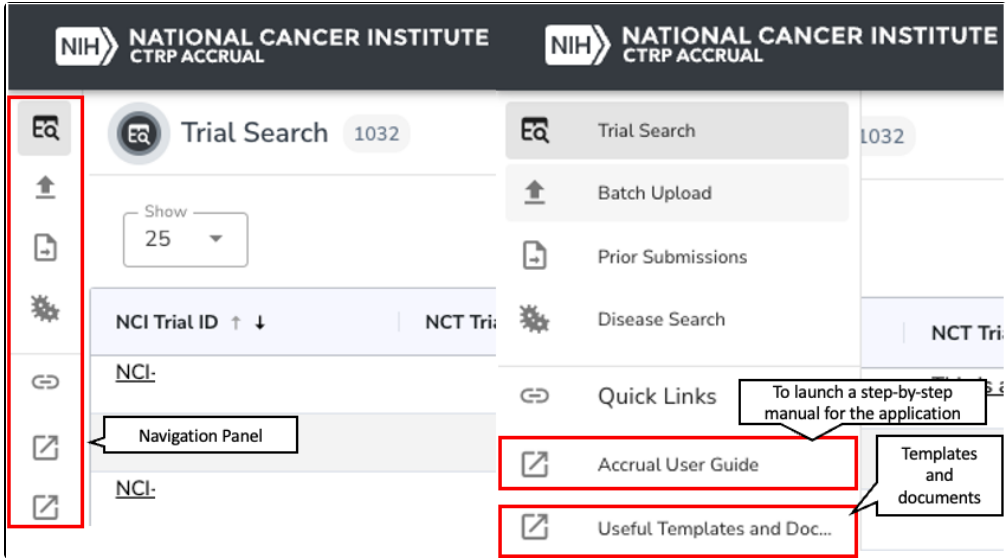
NIH NATIONAL CANCER INSTITUTE
CTRP ACCRUAL

Trial Search 1032

Show
25

NCI Trial ID ↑ ↓ NCT Tri

NCI-

Navigation Panel

NCI-

NIH NATIONAL CANCER INSTITUTE
CTRP ACCRUAL

Trial Search

1032

Batch Upload

Prior Submissions

Disease Search

NCT Tri

Quick Links

To launch a step-by-step manual for the application

Accrual User Guide

Templates and documents

Useful Templates and Doc...